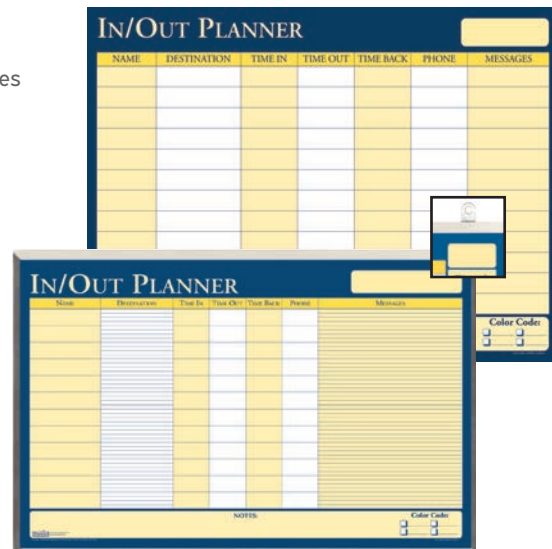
es

IN/OUT PLANNER

| NAME | DESTINATION | TIME IN | TIME OUT | TIME BACK | PHONE | MESSAGES |
|---|---|---|---|---|---|---|

Color Code:

IN/OUT PLANNER

| NAME | DESTINATION | TIME IN | TIME OUT | TIME BACK | PHONE | MESSAGES |
|---|---|---|---|---|---|---|

NOTES:

Color Code: